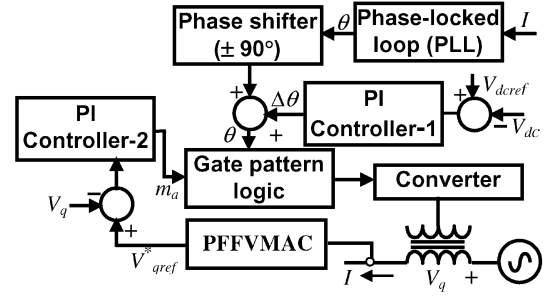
Phase shifter ($\pm 90°$)

$\theta$

Phase-locked loop (PLL)

$I$

+

$\Delta\theta$

PI Controller-1

+

$V_{dcref}$

$-$

$V_{dc}$

$\theta$

+

PI Controller-2

Gate pattern logic

$m_a$

Converter

$V_q$

$-$

+

$V^*_{qref}$

PFFVMAC

$I$

$V_q$

+